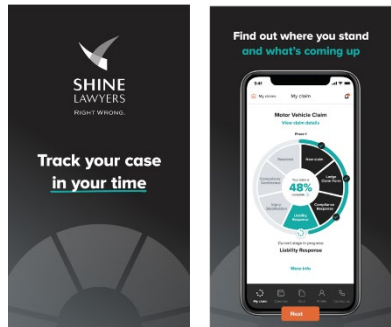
SHINE LAWYERS
RIGHT WRONG.

Track your case in your time

Find out where you stand and what's coming up

9:41

My claim

Motor Vehicle Claim

View claim details

Phase 1

Resolved

Compulsory Conference

Injury Stabilisation

Liability Response

Complete

48%

Large Claim Form

Compliance Response

Current stage in progress

Liability Response

More info

My claim

Next